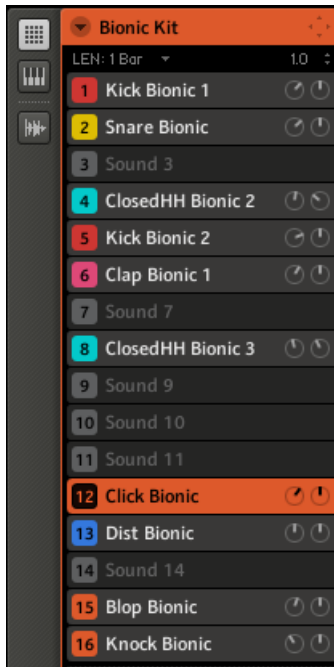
Bionic Kit
LEN: 1 Bar
1.0
1 Kick Bionic 1
2 Snare Bionic
3 Sound 3
4 ClosedHH Bionic 2
5 Kick Bionic 2
6 Clap Bionic 1
7 Sound 7
8 ClosedHH Bionic 3
9 Sound 9
10 Sound 10
11 Sound 11
12 Click Bionic
13 Dist Bionic
14 Sound 14
15 Blop Bionic
16 Knock Bionic